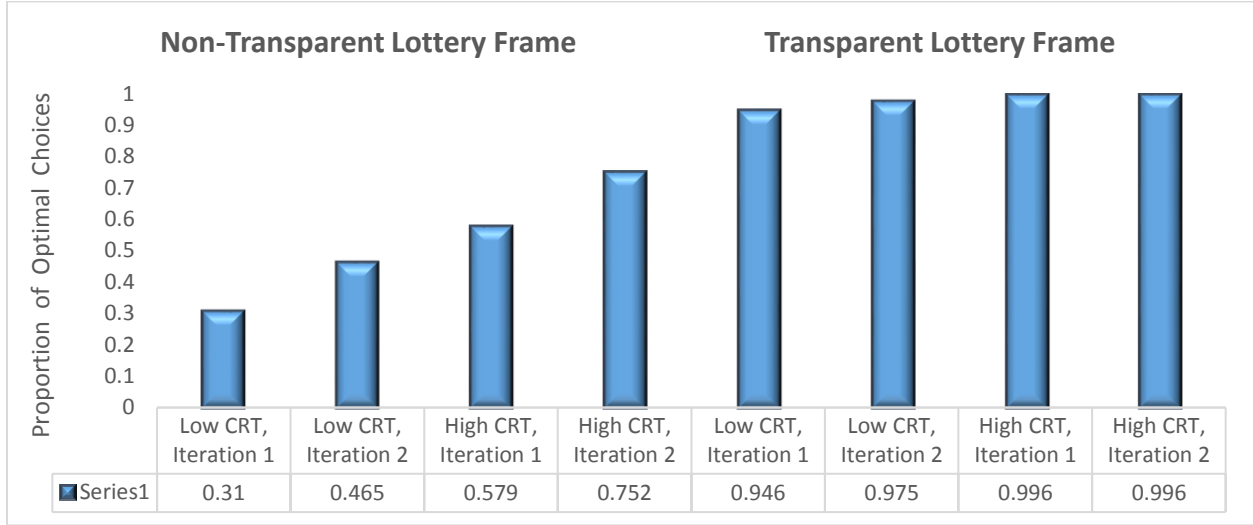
Non-Transparent Lottery Frame

Transparent Lottery Frame

Proportion of Optimal Choices

1
0.9
0.8
0.7
0.6
0.5
0.4
0.3
0.2
0.1
0

| | Low CRT, Iteration 1 | Low CRT, Iteration 2 | High CRT, Iteration 1 | High CRT, Iteration 2 | Low CRT, Iteration 1 | Low CRT, Iteration 2 | High CRT, Iteration 1 | High CRT, Iteration 2 |
|---|---|---|---|---|---|---|---|---|
| Series1 | 0.31 | 0.465 | 0.579 | 0.752 | 0.946 | 0.975 | 0.996 | 0.996 |